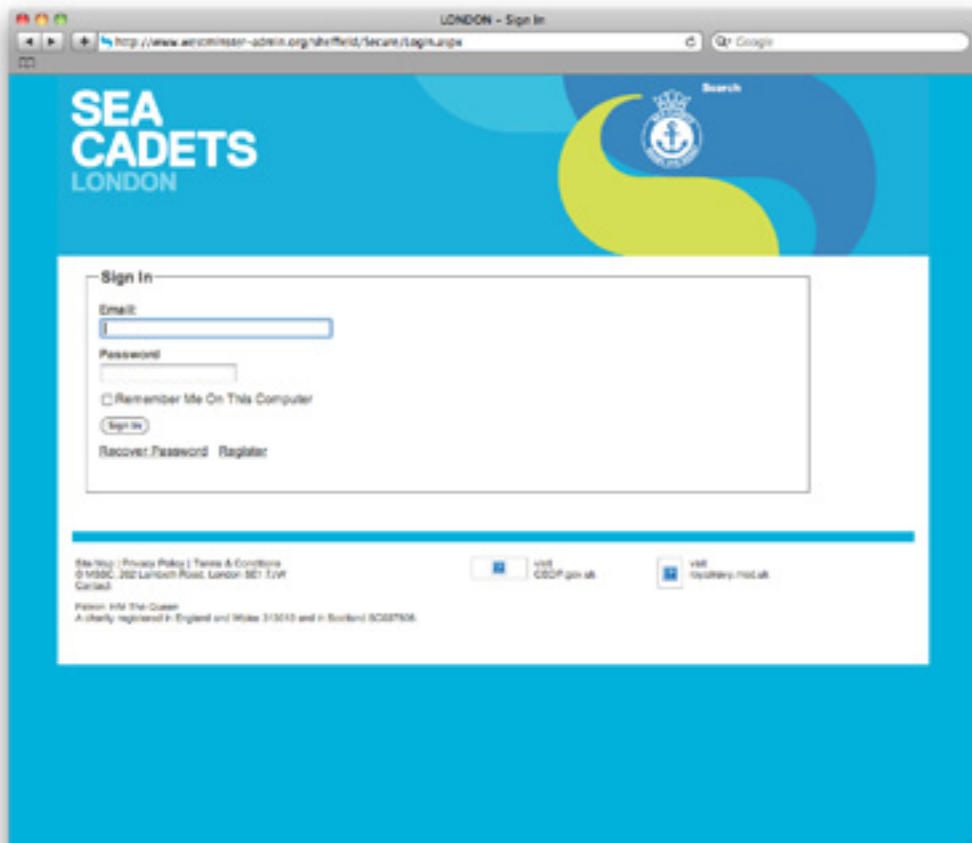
LONDON – Sign In

http://www.westminster-admin.org/sheffield/Secure/Login.aspx

Google

Search

SEA CADETS
LONDON

Sign In

Email:

Password

Remember Me On This Computer

Sign In

Recover Password Register

Site Map | Privacy Policy | Terms & Conditions
© MSSC, 202 Lambeth Road, London SE1 7JW
Contact

Patron: HM The Queen
A charity registered in England and Wales 313013 and in Scotland SC037808

visit CEOP.gov.uk

visit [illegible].mod.uk